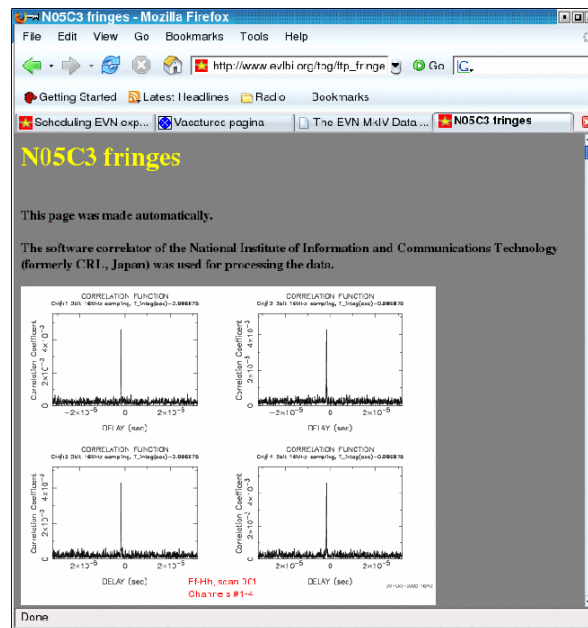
N05C3 fringes - Mozilla Firefox

File Edit View Go Bookmarks Tools Help

http://www.evlbi.org/tog/ftp_fringe Go

Getting Started Latest Headlines Radio Bookmarks

Scheduling EVN exp... Vacatures pagina The EVN MkIV Data ... N05C3 fringes

N05C3 fringes

This page was made automatically.

The software correlator of the National Institute of Information and Communications Technology (formerly CRL, Japan) was used for processing the data.

CORRELATION FUNCTION
Ch#1 2bit 16MHz sampling, T_integ(sec)=0.986875
Correlation Coefficient
$4\times10^{-3}$
$2\times10^{-3}$
$-2\times10^{-6}$ 0 $2\times10^{-6}$
DELAY (sec)

CORRELATION FUNCTION
Ch#2 2bit 16MHz sampling, T_integ(sec)=0.986875
Correlation Coefficient
$4\times10^{-3}$
$2\times10^{-3}$
$-2\times10^{-6}$ 0 $2\times10^{-6}$
DELAY (sec)

CORRELATION FUNCTION
Ch#3 2bit 16MHz sampling, T_integ(sec)=0.986875
Correlation Coefficient
$4\times10^{-3}$
$2\times10^{-3}$
$2\times10^{-6}$
DELAY (sec)

CORRELATION FUNCTION
Ch#4 2bit 16MHz sampling, T_integ(sec)=0.986875
Correlation Coefficient
$4\times10^{-3}$
$2\times10^{-3}$
$2\times10^{-6}$
DELAY (sec)

Ef-Hh, scan 001
Channels #1-4

Done